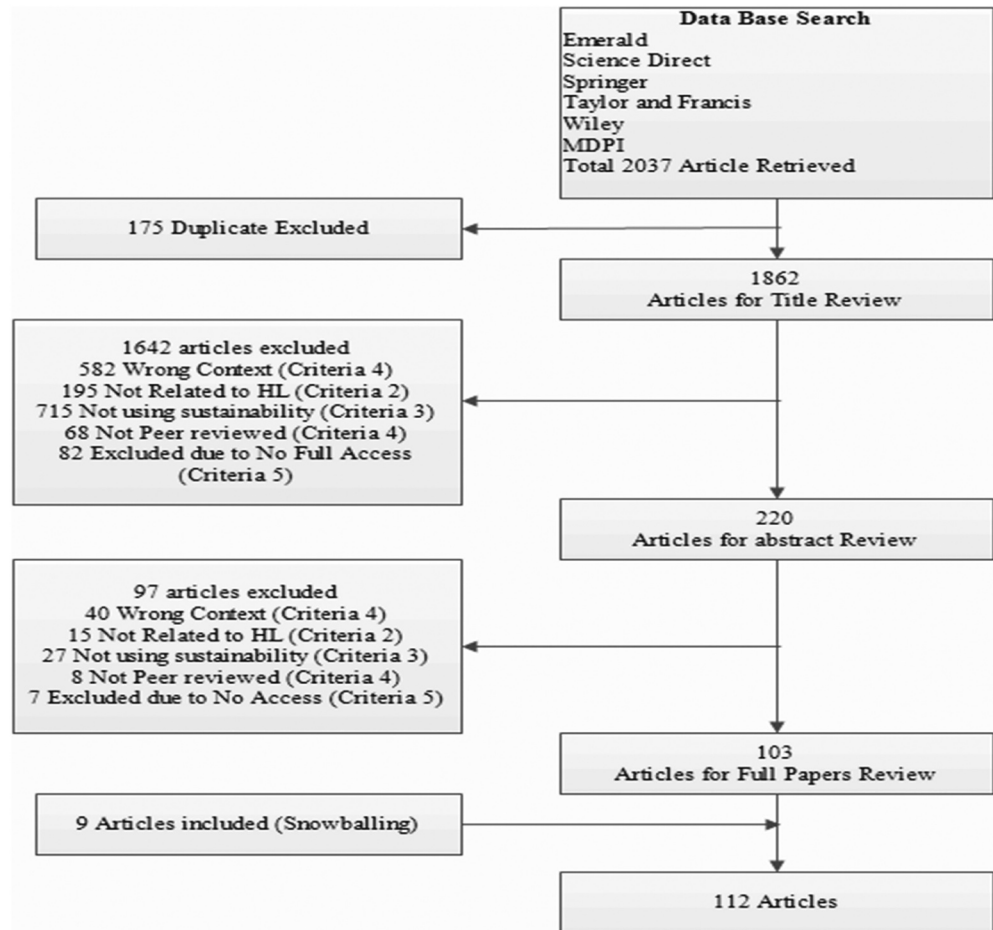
Data Base Search
Emerald
Science Direct
Springer
Taylor and Francis
Wiley
MDPI
Total 2037 Article Retrieved

175 Duplicate Excluded

1862
Articles for Title Review

1642 articles excluded
582 Wrong Context (Criteria 4)
195 Not Related to HL (Criteria 2)
715 Not using sustainability (Criteria 3)
68 Not Peer reviewed (Criteria 4)
82 Excluded due to No Full Access (Criteria 5)

220
Articles for abstract Review

97 articles excluded
40 Wrong Context (Criteria 4)
15 Not Related to HL (Criteria 2)
27 Not using sustainability (Criteria 3)
8 Not Peer reviewed (Criteria 4)
7 Excluded due to No Access (Criteria 5)

103
Articles for Full Papers Review

9 Articles included (Snowballing)

112 Articles